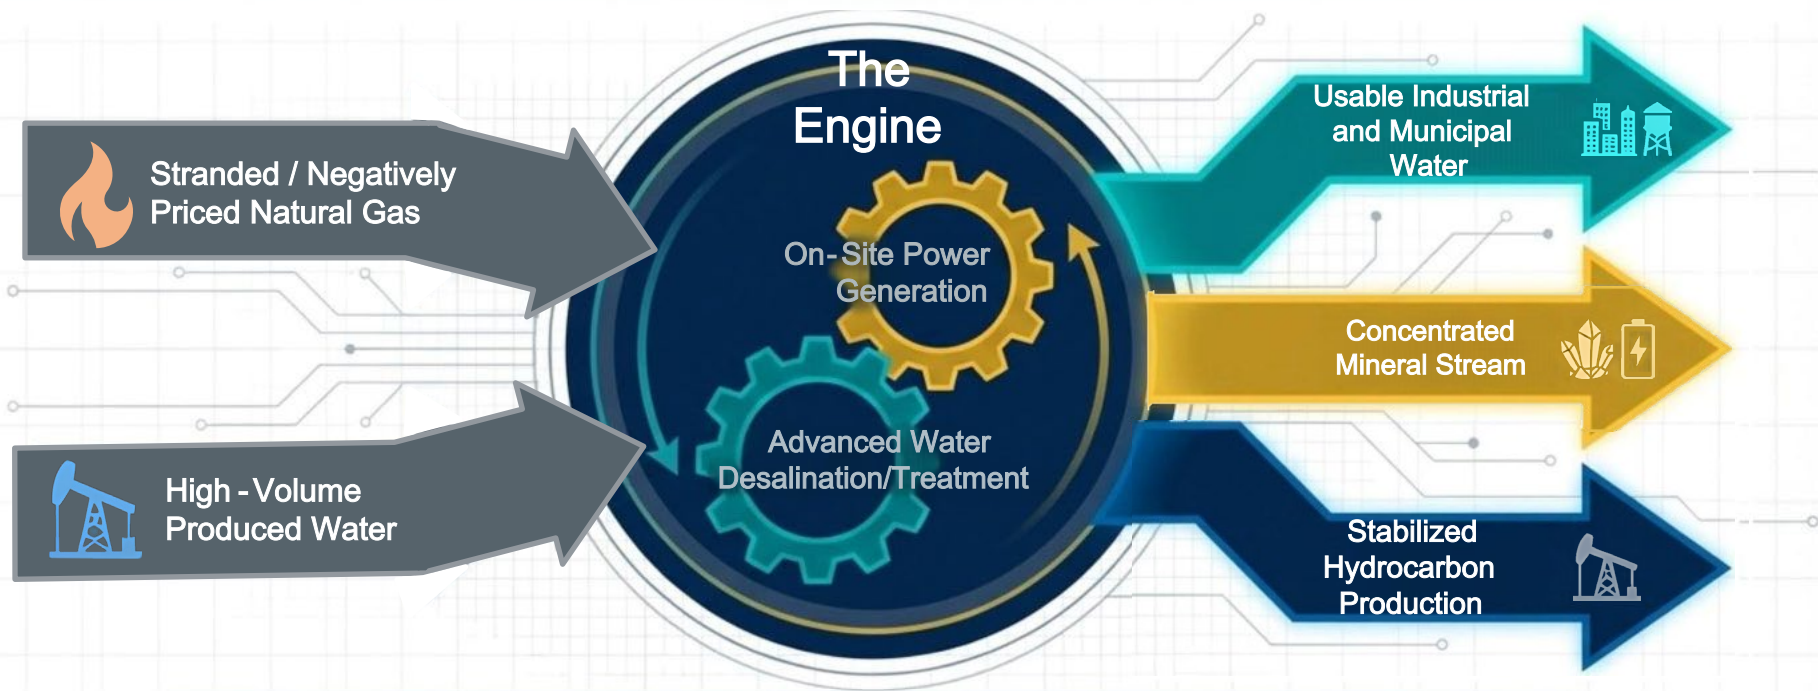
Stranded / Negatively Priced Natural Gas

High - Volume Produced Water

The Engine

On-Site Power Generation

Advanced Water Desalination/Treatment

Usable Industrial and Municipal Water

Concentrated Mineral Stream

Stabilized Hydrocarbon Production